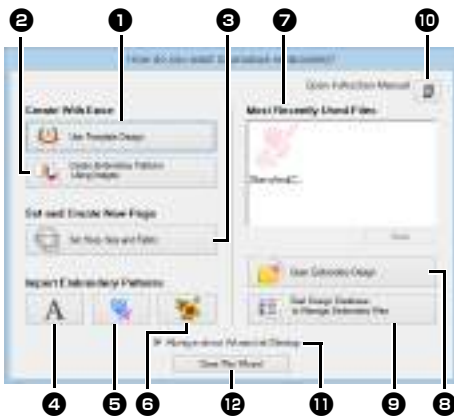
❷ ❶ ❸ ❼ ❿

How do you want to embroider in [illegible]?

Open Instruction Manual

Create With Ease

Use Template Design

Create Embroidery Patterns Using Images

Set and Create New Page

Set Hoop Size and Fabric

Import Embroidery Patterns

A

Most Recently Used Files

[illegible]

Open

Open Embroidery Design

Start Design Database to Manage Embroidery Files

Always open Advanced Settings

Close This Wizard

❹ ❺ ❻ ⓬ ⓫ ❾ ❽